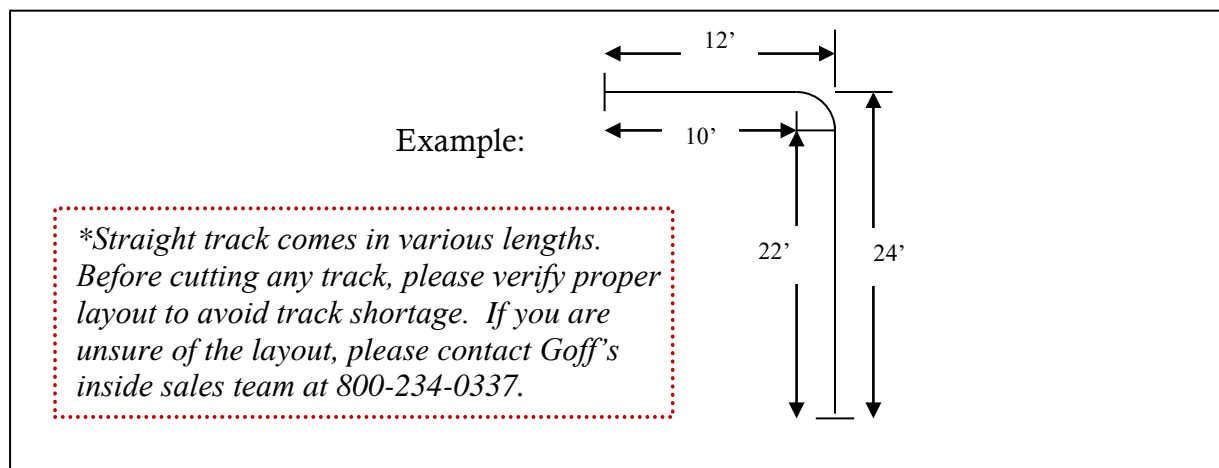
12’

Example:

10’

*Straight track comes in various lengths. Before cutting any track, please verify proper layout to avoid track shortage. If you are unsure of the layout, please contact Goff’s inside sales team at 800-234-0337.

22’

24’